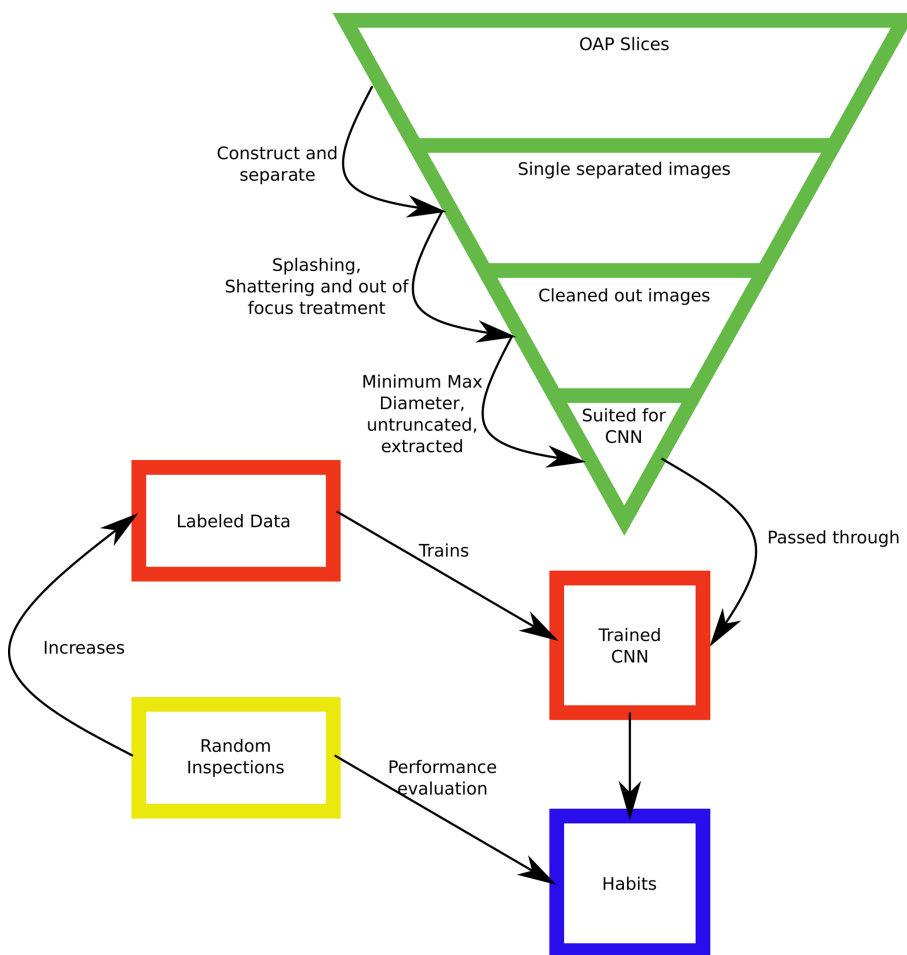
OAP Slices

Construct and separate

Single separated images

Splashing, Shattering and out of focus treatment

Cleaned out images

Minimum Max Diameter, untruncated, extracted

Suited for CNN

Labeled Data

Trains

Passed through

Trained CNN

Increases

Random Inspections

Performance evaluation

Habits